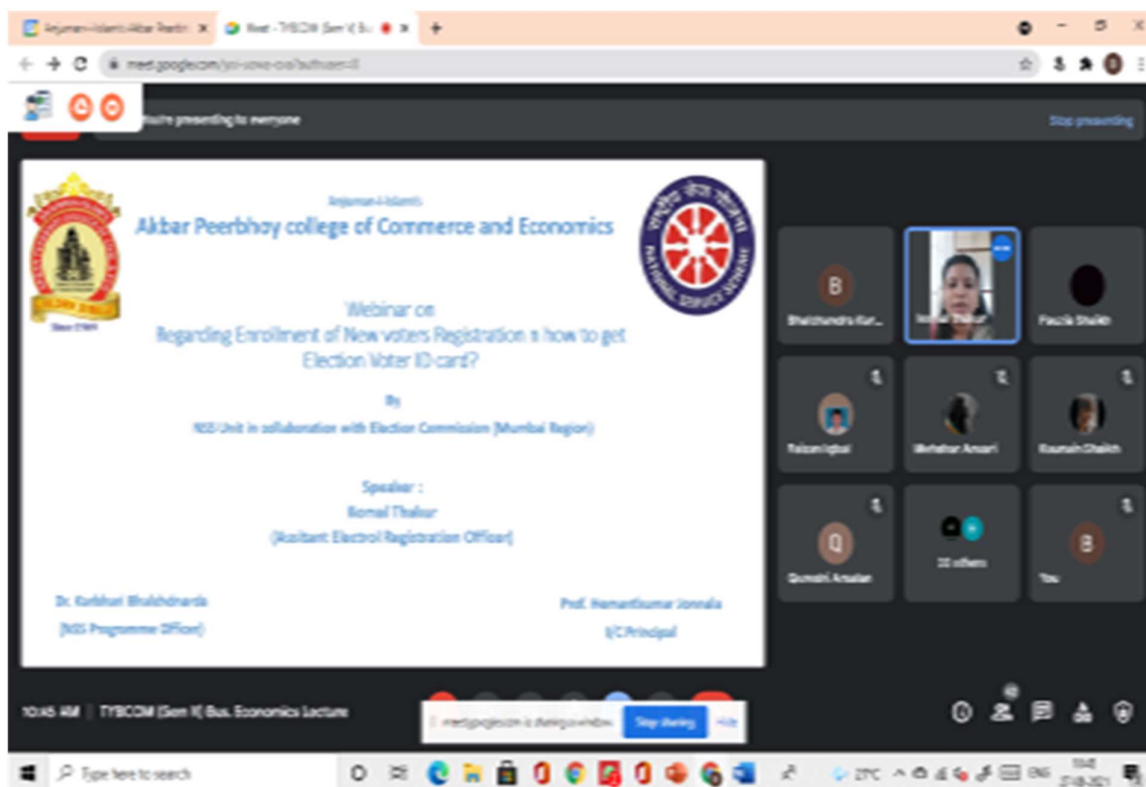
Anjuman-I-Islam's Akbar Peerbh ×   Meet - TYBCOM (Sem V) Bu ×   +

meet.google.com/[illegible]

You're presenting to everyone

Stop presenting

Anjuman-I-Islam's
Akbar Peerbhoy college of Commerce and Economics

Since 1969

Webinar on
Regarding Enrollment of New voters Registration n how to get Election Voter ID card?

By

NSS Unit in collaboration with Election Commission (Mumbai Region)

Speaker :
Komal Thakur
(Assitant Electrol Registration Officer)

Dr. Karbhari Bhalshdnarda
(NSS Programme Officer)

Prof. Hemantkumar Jonnala
I/C Principal

Bhalchandra Kar...

Komal Thakur

Fauzia Shaikh

Faizan Iqbal

Mehatab Ansari

Kaunain Shaikh

Qureshi Arsalan

22 others

You

10:45 AM | TYBCOM (Sem V) Bus. Economics Lecture

meet.google.com is sharing a window.   Stop sharing   Hide

Type here to search

27°C   ENG   10:45   27-08-2021